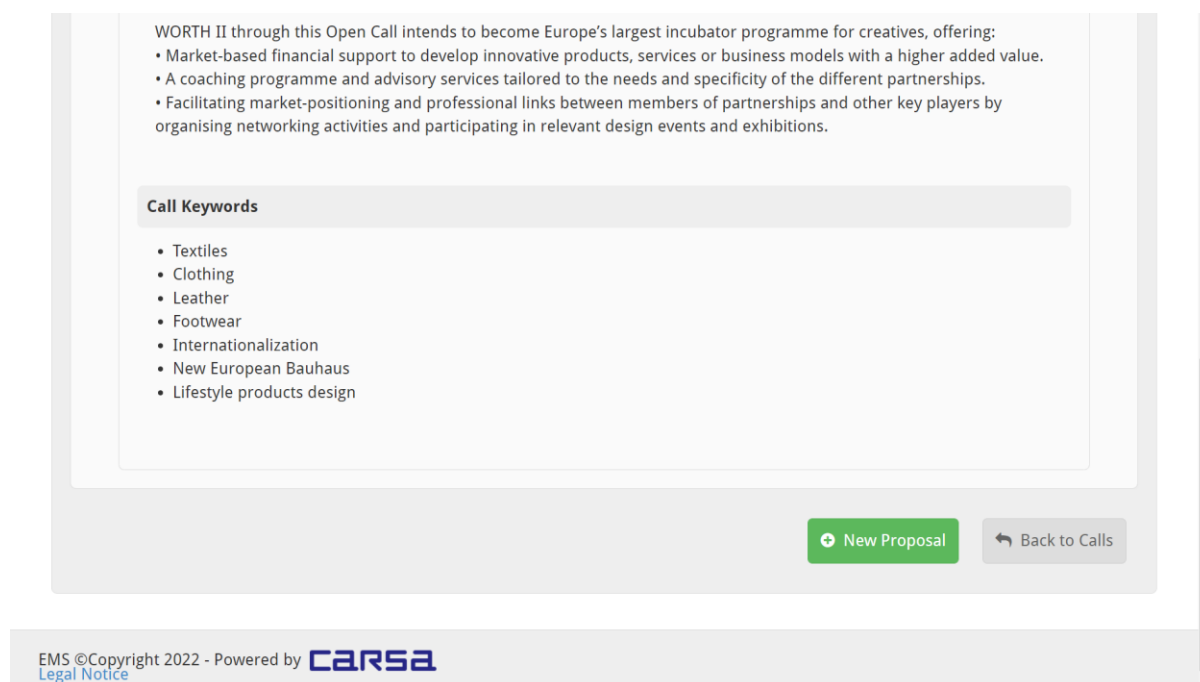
WORTH II through this Open Call intends to become Europe’s largest incubator programme for creatives, offering:
• Market-based financial support to develop innovative products, services or business models with a higher added value.
• A coaching programme and advisory services tailored to the needs and specificity of the different partnerships.
• Facilitating market-positioning and professional links between members of partnerships and other key players by organising networking activities and participating in relevant design events and exhibitions.

Call Keywords

• Textiles
• Clothing
• Leather
• Footwear
• Internationalization
• New European Bauhaus
• Lifestyle products design

New Proposal
Back to Calls

EMS ©Copyright 2022 - Powered by CARSA
Legal Notice